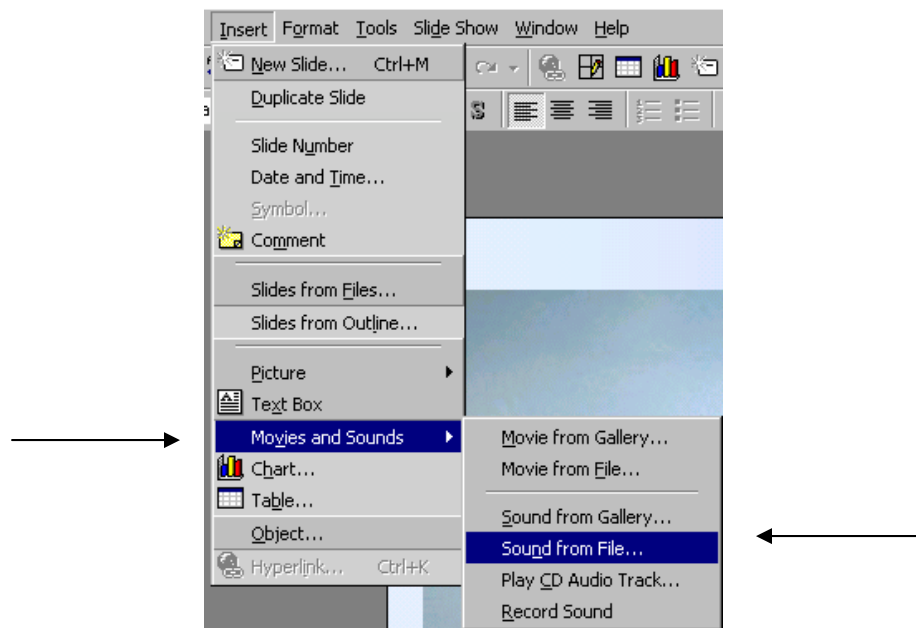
Insert Format Tools Slide Show Window Help

New Slide... Ctrl+M
Duplicate Slide
Slide Number
Date and Time...
Symbol...
Comment
Slides from Files...
Slides from Outline...
Picture
Text Box
Movies and Sounds
Chart...
Table...
Object...
Hyperlink... Ctrl+K

Movie from Gallery...
Movie from File...
Sound from Gallery...
Sound from File...
Play CD Audio Track...
Record Sound